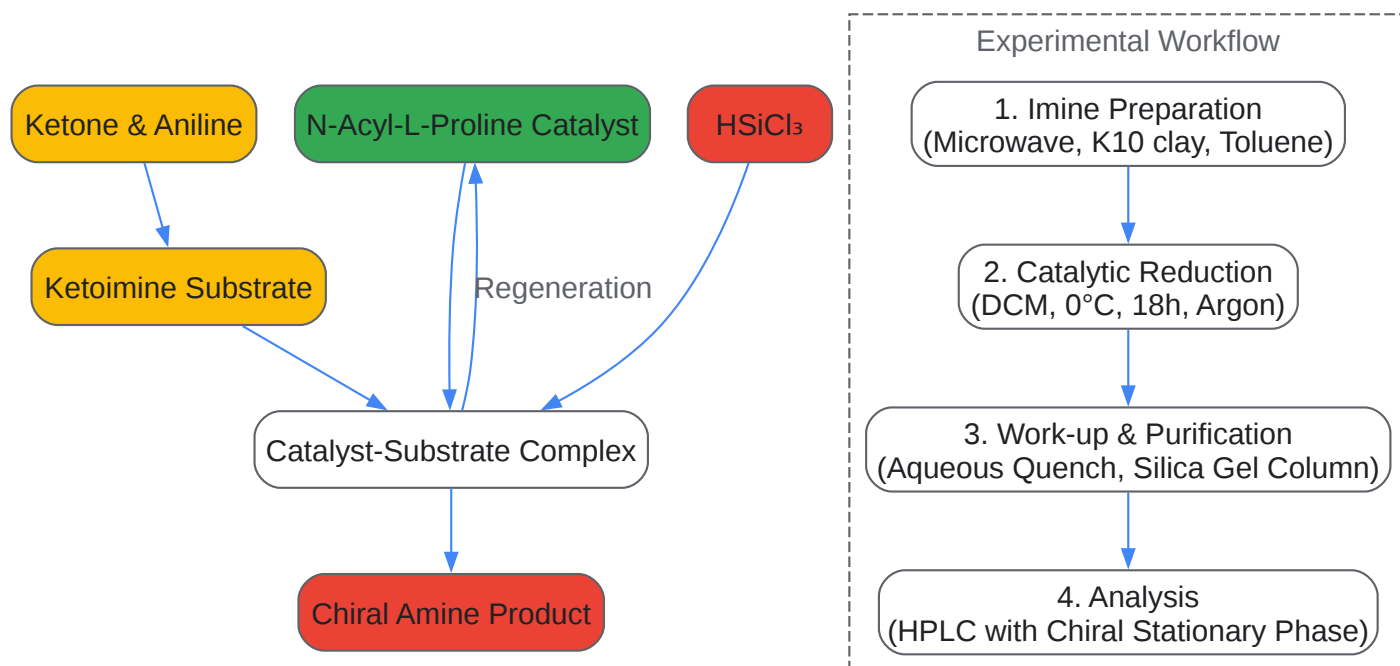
Ketone & Aniline

N-Acyl-L-Proline Catalyst

$HSiCl_3$

Ketoimine Substrate

Regeneration

Catalyst-Substrate Complex

Chiral Amine Product

Experimental Workflow

1. Imine Preparation
(Microwave, K10 clay, Toluene)

2. Catalytic Reduction
(DCM, 0°C, 18h, Argon)

3. Work-up & Purification
(Aqueous Quench, Silica Gel Column)

4. Analysis
(HPLC with Chiral Stationary Phase)